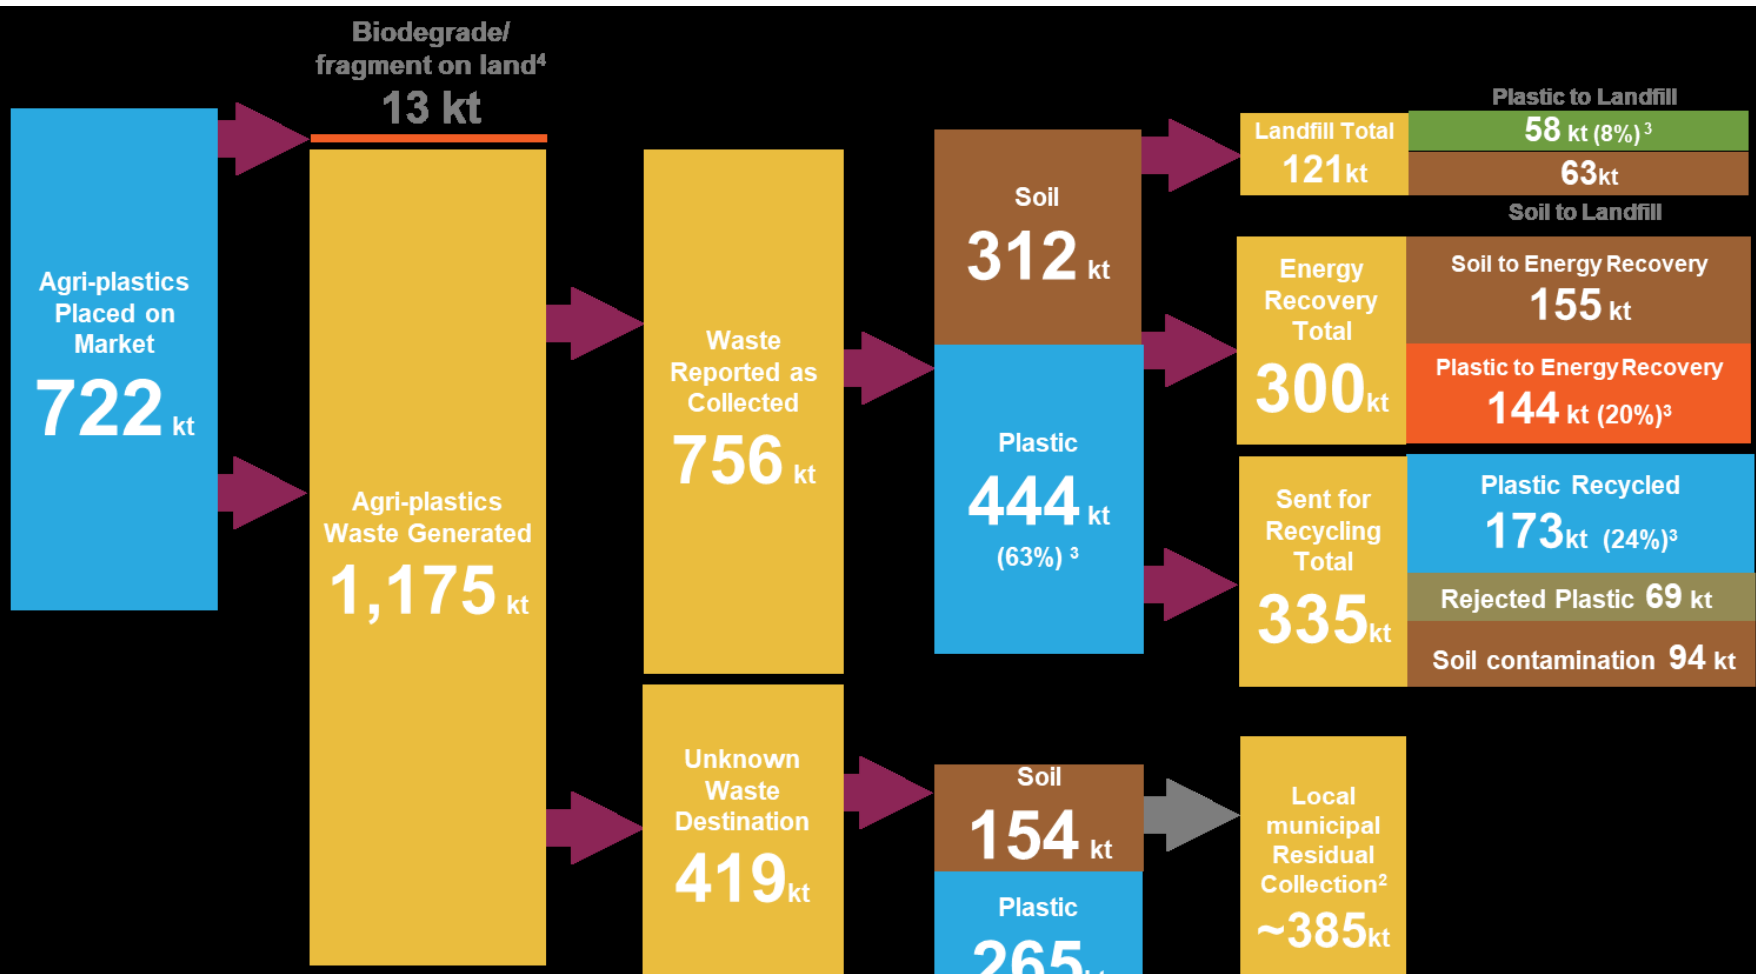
Biodegrade/ fragment on land$^4$
13 kt

Agri-plastics Placed on Market
722 kt

Agri-plastics Waste Generated
1,175 kt

Waste Reported as Collected
756 kt

Unknown Waste Destination
419kt

Soil
312 kt

Plastic
444 kt
(63%) $^3$

Soil
154 kt

Plastic
265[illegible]

Plastic to Landfill
Landfill Total
121kt
58 kt (8%)$^3$
63kt
Soil to Landfill

Energy Recovery Total
300kt
Soil to Energy Recovery
155 kt
Plastic to Energy Recovery
144 kt (20%)$^3$

Sent for Recycling Total
335kt
Plastic Recycled
173kt (24%)$^3$
Rejected Plastic 69 kt
Soil contamination 94 kt

Local municipal Residual Collection$^2$
~385kt